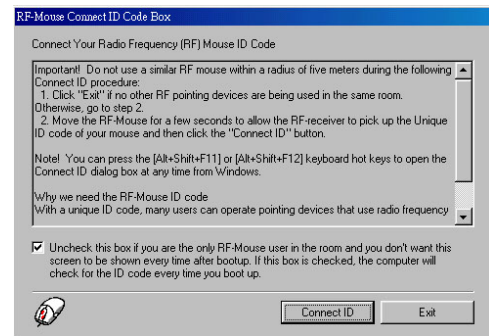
RF-Mouse Connect ID Code Box

Connect Your Radio Frequency (RF) Mouse ID Code

Important! Do not use a similar RF mouse within a radius of five meters during the following Connect ID procedure:
1. Click "Exit" if no other RF pointing devices are being used in the same room. Otherwise, go to step 2.
2. Move the RF-Mouse for a few seconds to allow the RF-receiver to pick up the Unique ID code of your mouse and then click the "Connect ID" button.

Note! You can press the [Alt+Shift+F11] or [Alt+Shift+F12] keyboard hot keys to open the Connect ID dialog box at any time from Windows.

Why we need the RF-Mouse ID code
With a unique ID code, many users can operate pointing devices that use radio frequency

Uncheck this box if you are the only RF-Mouse user in the room and you don't want this screen to be shown every time after bootup. If this box is checked, the computer will check for the ID code every time you boot up.

Connect ID

Exit